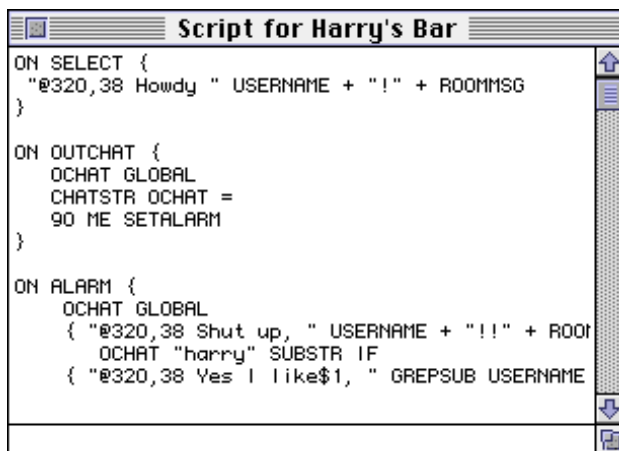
Script for Harry's Bar

ON SELECT {
"@320,38 Howdy " USERNAME + "!" + ROOMMSG
}

ON OUTCHAT {
OCHAT GLOBAL
CHATSTR OCHAT =
90 ME SETALARM
}

ON ALARM {
OCHAT GLOBAL
{ "@320,38 Shut up, " USERNAME + "!!" + ROOI
OCHAT "harry" SUBSTR IF
{ "@320,38 Yes I like$1, " GREPSUB USERNAME